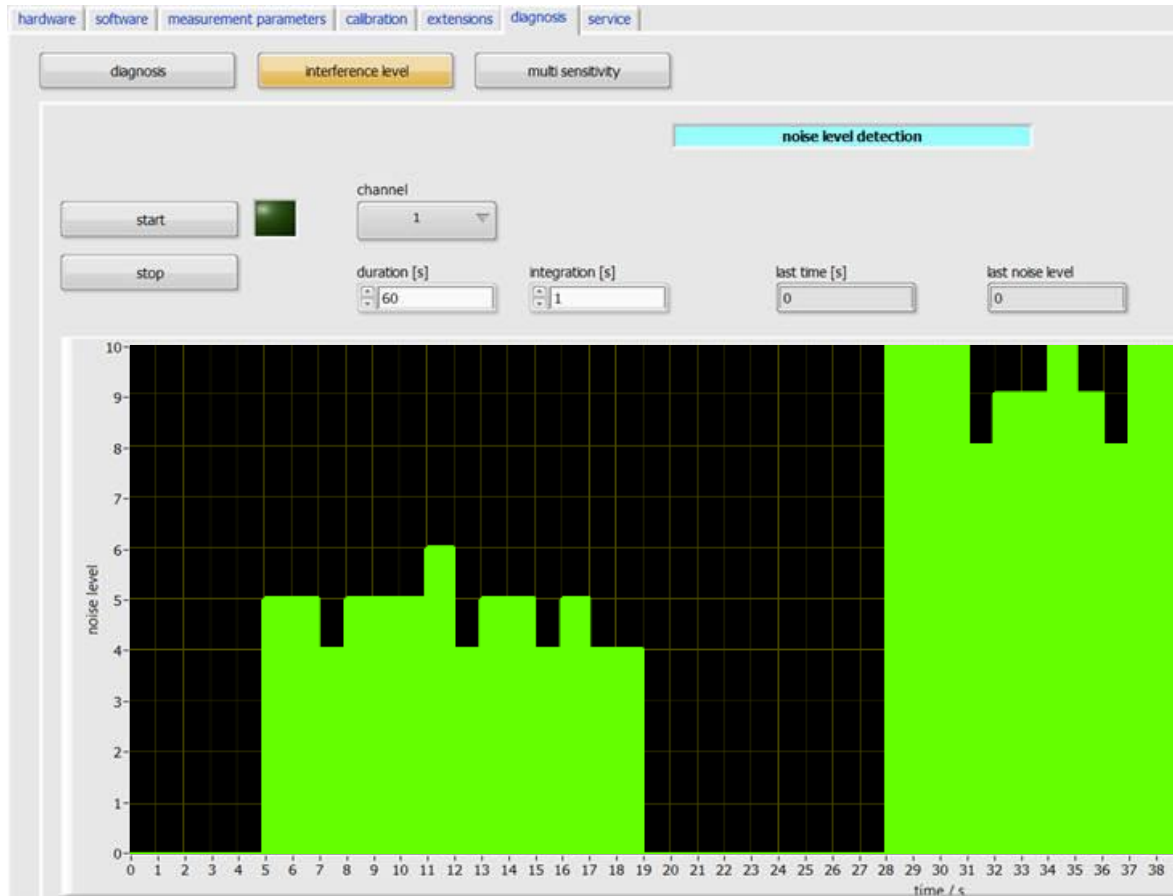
hardware | software | measurement parameters | calibration | extensions | diagnosis | service

diagnosis | interference level | multi sensitivity

noise level detection

start

channel
1

stop

duration [s]
60

integration [s]
1

last time [s]
0

last noise level
0

noise level
10
9
8
7
6
5
4
3
2
1
0

0 1 2 3 4 5 6 7 8 9 10 11 12 13 14 15 16 17 18 19 20 21 22 23 24 25 26 27 28 29 30 31 32 33 34 35 36 37 38
time / s